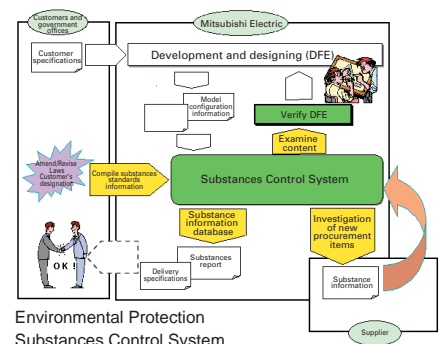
Customers and government offices

Mitsubishi Electric

Customer specifications

Development and designing (DFE)

Model configuration information

Verify DFE

Examine content

Amend/Revise Laws Customer's designation

Compile substances standards information

Substances Control System

Substance information database

Investigation of new procurement items

O K !

Substances report

Delivery specifications

Substance information

Supplier

Environmental Protection Substances Control System